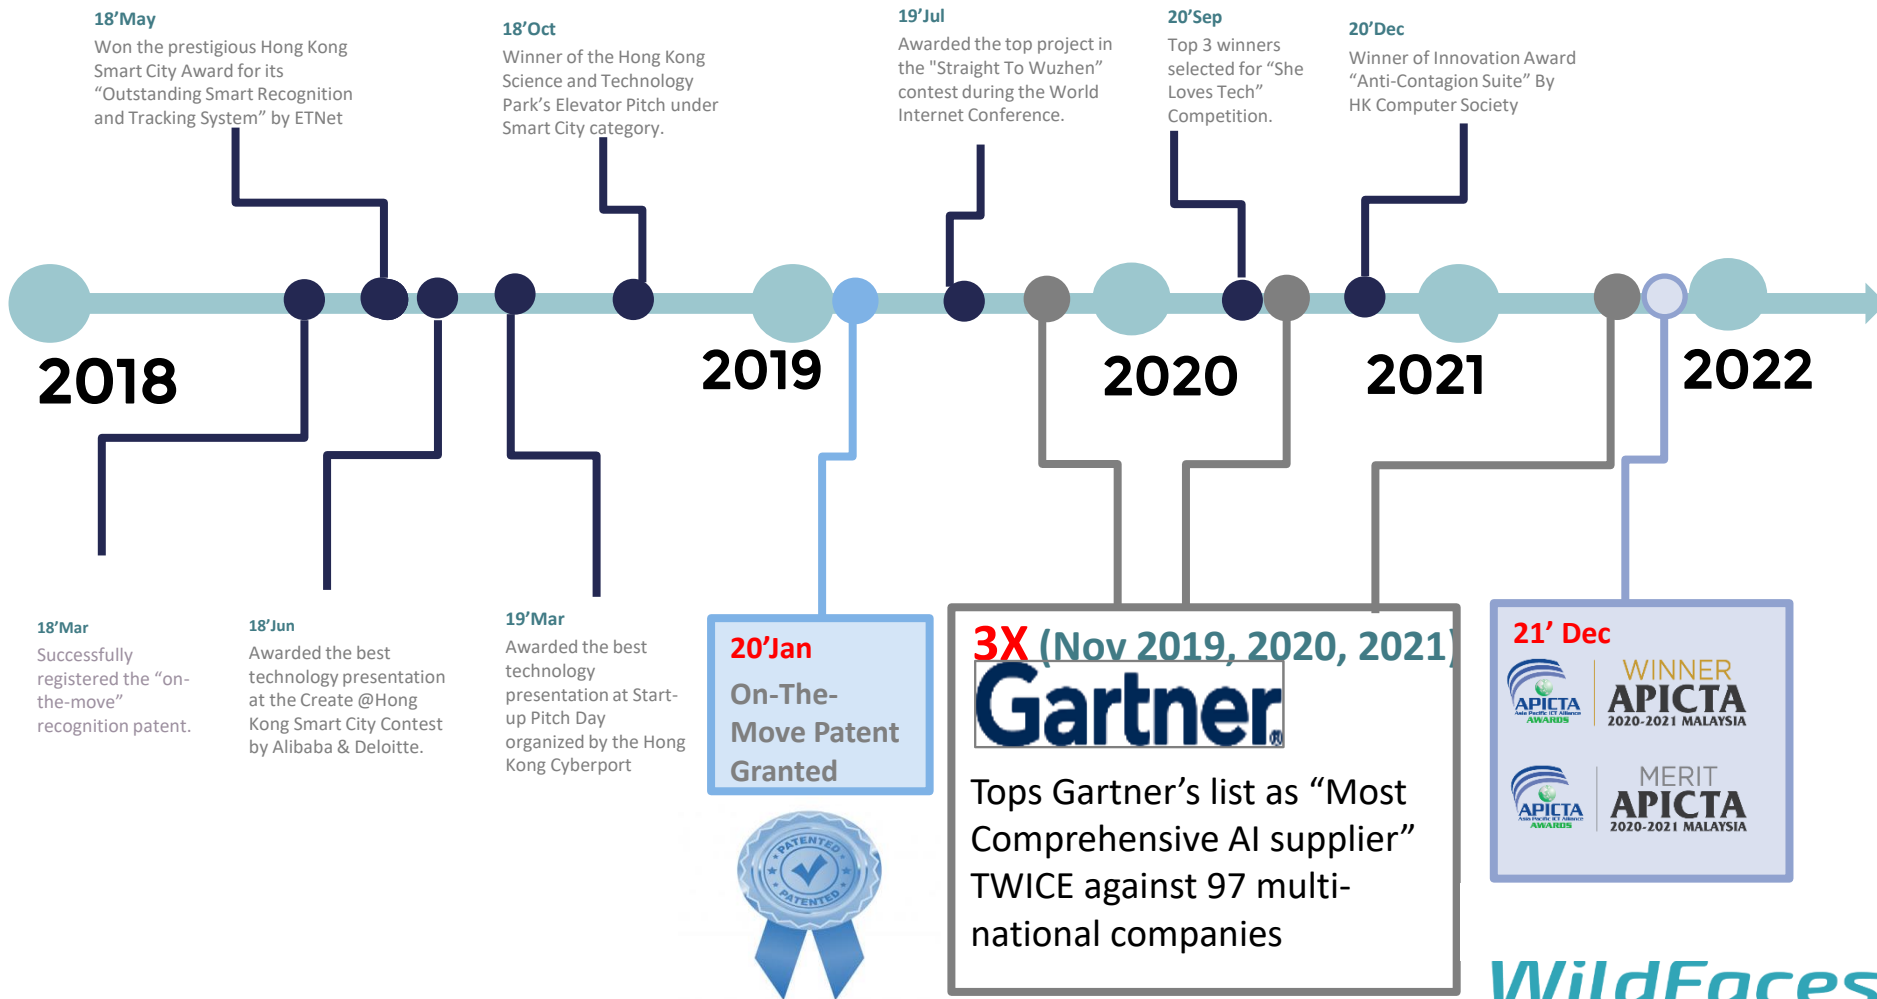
18’May
Won the prestigious Hong Kong Smart City Award for its “Outstanding Smart Recognition and Tracking System” by ETNet

18’Oct
Winner of the Hong Kong Science and Technology Park’s Elevator Pitch under Smart City category.

19’Jul
Awarded the top project in the "Straight To Wuzhen" contest during the World Internet Conference.

20’Sep
Top 3 winners selected for “She Loves Tech” Competition.

20’Dec
Winner of Innovation Award “Anti-Contagion Suite” By HK Computer Society

2018

2019

2020

2021

2022

18’Mar
Successfully registered the “on-the-move” recognition patent.

18’Jun
Awarded the best technology presentation at the Create @Hong Kong Smart City Contest by Alibaba & Deloitte.

19’Mar
Awarded the best technology presentation at Start-up Pitch Day organized by the Hong Kong Cyberport

20’Jan
On-The-Move Patent Granted

PATENTED PATENTED

3X (Nov 2019, 2020, 2021)
Gartner
Tops Gartner’s list as “Most Comprehensive AI supplier” TWICE against 97 multi-national companies

21’ Dec
APICTA AWARDS WINNER APICTA 2020-2021 MALAYSIA
APICTA AWARDS MERIT APICTA 2020-2021 MALAYSIA

WildFaces